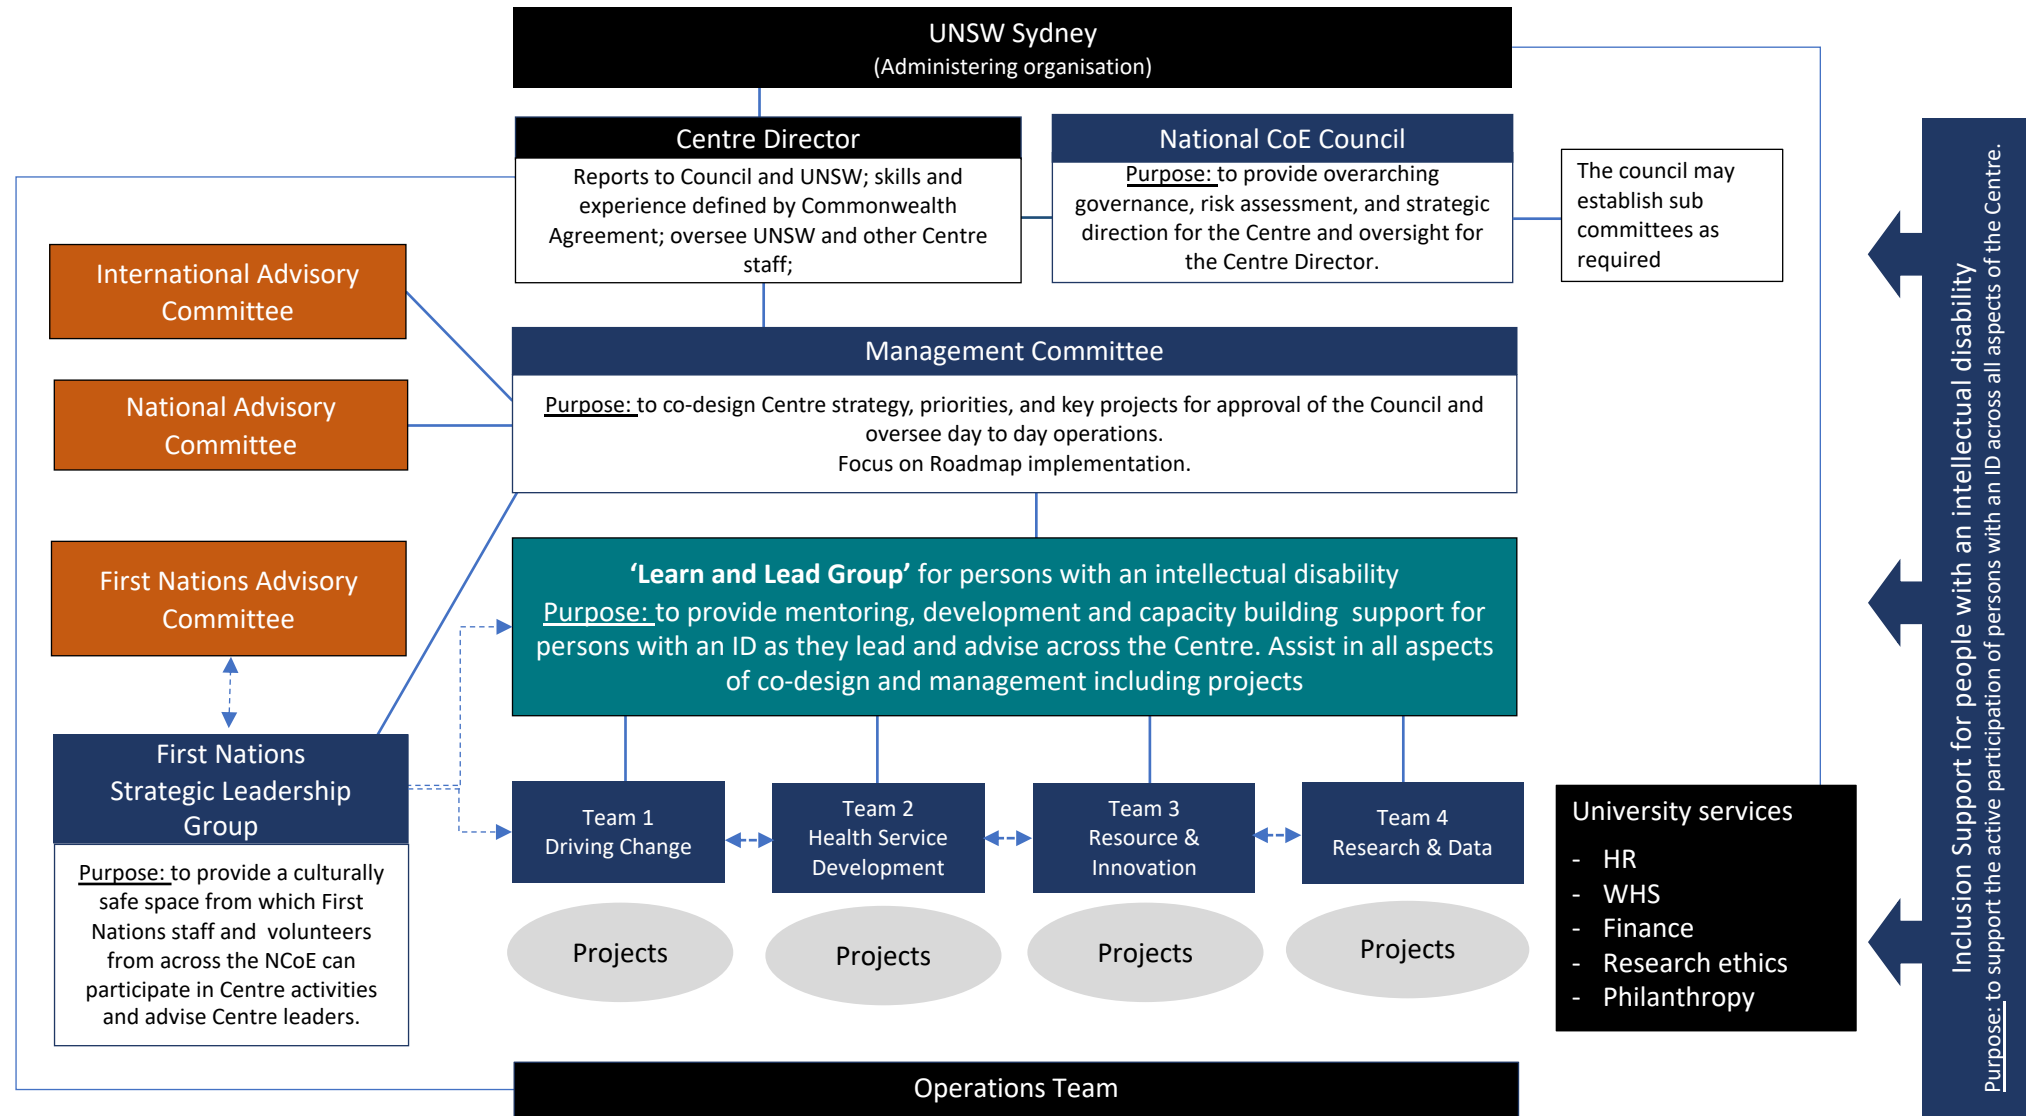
UNSW Sydney
(Administering organisation)

Centre Director
Reports to Council and UNSW; skills and experience defined by Commonwealth Agreement; oversee UNSW and other Centre staff;

National CoE Council
Purpose: to provide overarching governance, risk assessment, and strategic direction for the Centre and oversight for the Centre Director.

The council may establish sub committees as required

International Advisory Committee

National Advisory Committee

First Nations Advisory Committee

Management Committee
Purpose: to co-design Centre strategy, priorities, and key projects for approval of the Council and oversee day to day operations.
Focus on Roadmap implementation.

'Learn and Lead Group' for persons with an intellectual disability
Purpose: to provide mentoring, development and capacity building support for persons with an ID as they lead and advise across the Centre. Assist in all aspects of co-design and management including projects

First Nations Strategic Leadership Group
Purpose: to provide a culturally safe space from which First Nations staff and volunteers from across the NCoE can participate in Centre activities and advise Centre leaders.

Team 1
Driving Change

Team 2
Health Service Development

Team 3
Resource & Innovation

Team 4
Research & Data

Projects

Projects

Projects

Projects

University services
- HR
- WHS
- Finance
- Research ethics
- Philanthropy

Inclusion Support for people with an intellectual disability
Purpose: to support the active participation of persons with an ID across all aspects of the Centre.

Operations Team